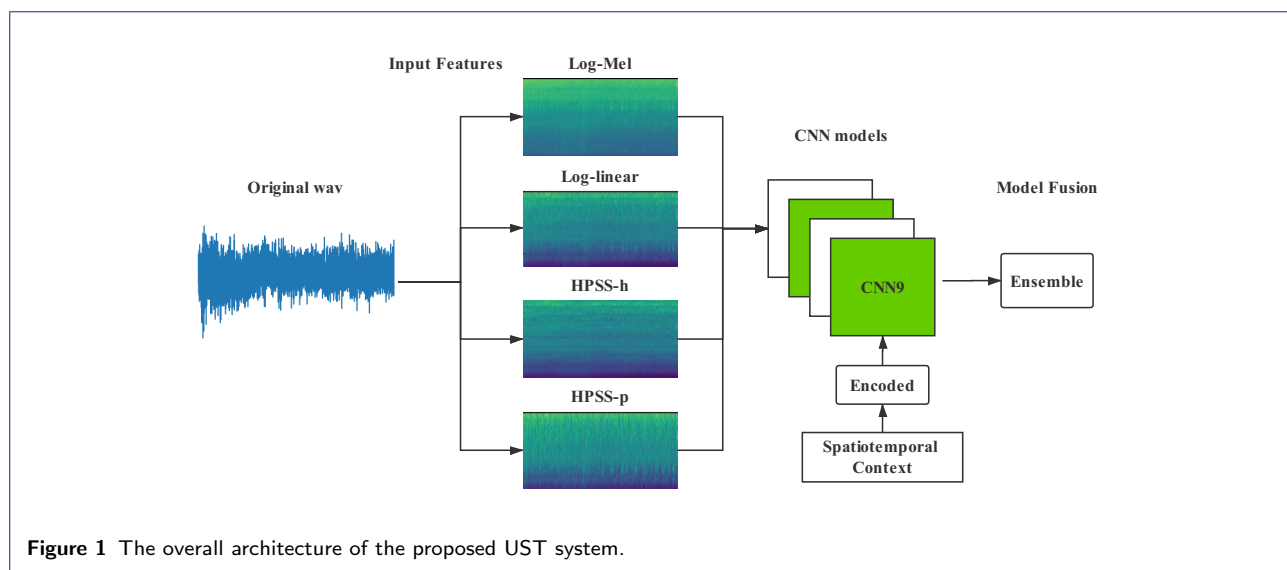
Input Features

Log-Mel

Log-linear

HPSS-h

HPSS-p

Original wav

CNN models

Model Fusion

CNN9

Ensemble

Encoded

Spatiotemporal Context

**Figure 1** The overall architecture of the proposed UST system.